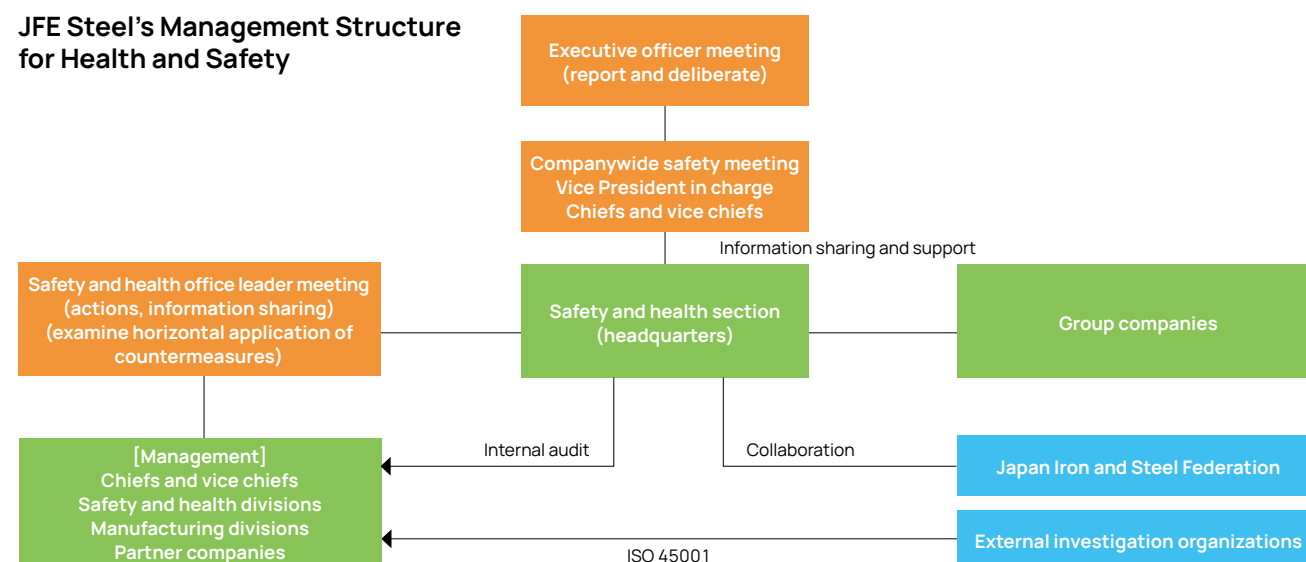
JFE Steel's Management Structure for Health and Safety

Executive officer meeting
(report and deliberate)

Companywide safety meeting
Vice President in charge
Chiefs and vice chiefs

Information sharing and support

Safety and health office leader meeting
(actions, information sharing)
(examine horizontal application of countermeasures)

Safety and health section
(headquarters)

Group companies

[Management]
Chiefs and vice chiefs
Safety and health divisions
Manufacturing divisions
Partner companies

Internal audit

Collaboration

Japan Iron and Steel Federation

External investigation organizations

ISO 45001